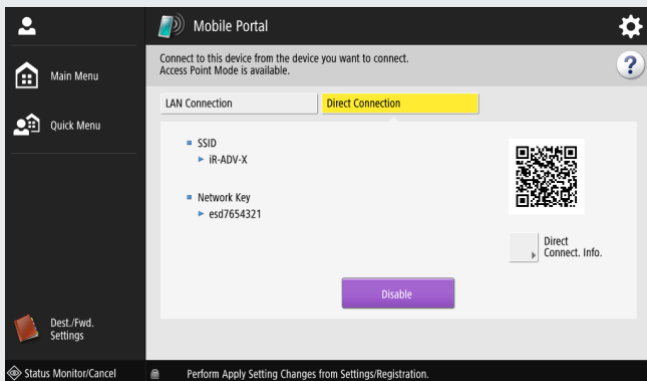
Main Menu

Quick Menu

Dest./Fwd. Settings

Mobile Portal

Connect to this device from the device you want to connect.
Access Point Mode is available.

?

LAN Connection

Direct Connection

SSID
iR-ADV-X

Network Key
esd7654321

Direct Connect. Info.

Disable

Status Monitor/Cancel

Perform Apply Setting Changes from Settings/Registration.